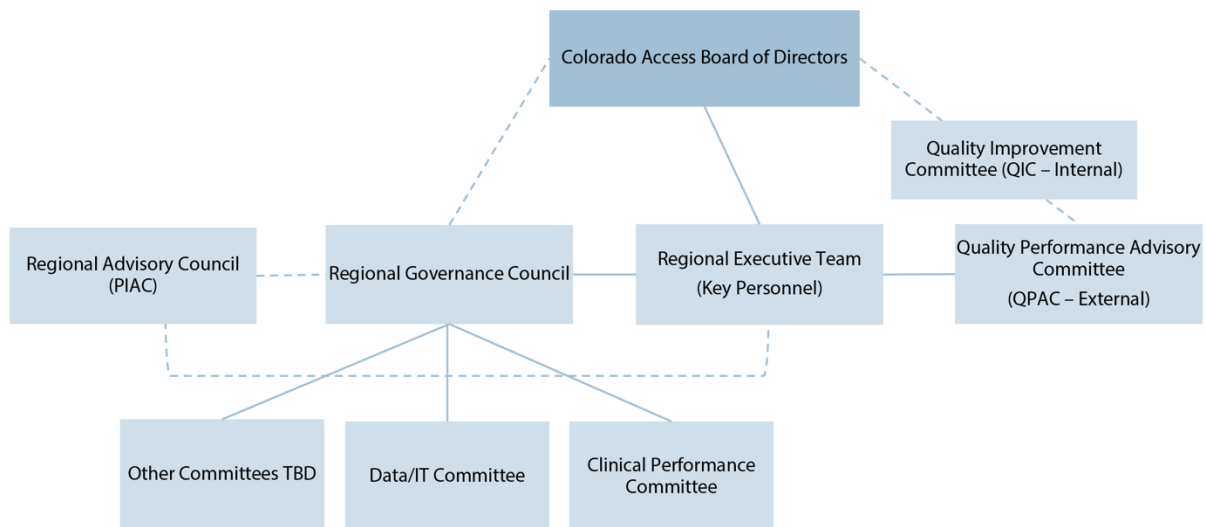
Colorado Access Board of Directors

Quality Improvement Committee (QIC – Internal)

Regional Advisory Council (PIAC)

Regional Governance Council

Regional Executive Team (Key Personnel)

Quality Performance Advisory Committee (QPAC – External)

Other Committees TBD

Data/IT Committee

Clinical Performance Committee